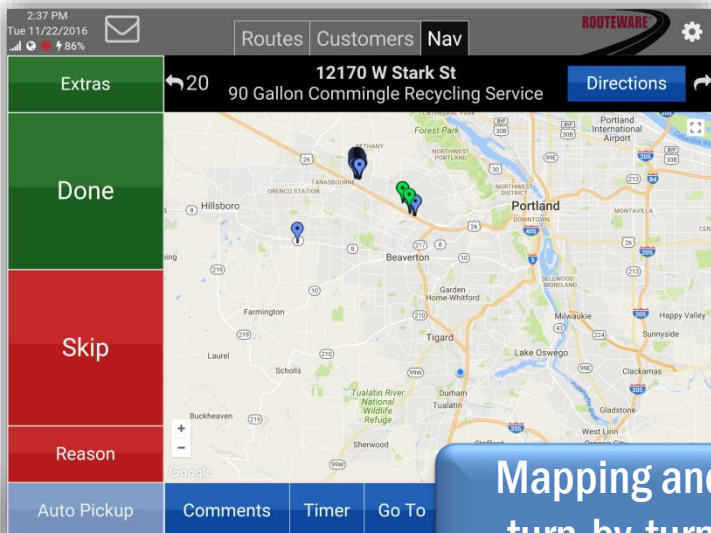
2:37 PM
Tue 11/22/2016
86%

Routes Customers Nav

ROUTEWARE

Extras

20

12170 W Stark St
90 Gallon Commingle Recycling Service

Directions

Done

Skip

Reason

Auto Pickup

Comments Timer Go To

Forest Park
Portland International Airport
Bethany
Northwest Portland
Tanasbourne
Orenco Station
Hillsboro
Northwest District
Portland
Montavilla
Beaverton
Garden Home-Whitford
Farmington
Sellwood Moreland
Milwaukie
Happy Valley
Sunnyside
Tigard
Laurel
Scholls
Lake Oswego
Clackamas
Tualatin River National Wildlife Refuge
Durham
Tualatin
Buckheaven
Gladstone
West Linn
Sherwood
Stafford
Google

Mapping and
turn-by-turn